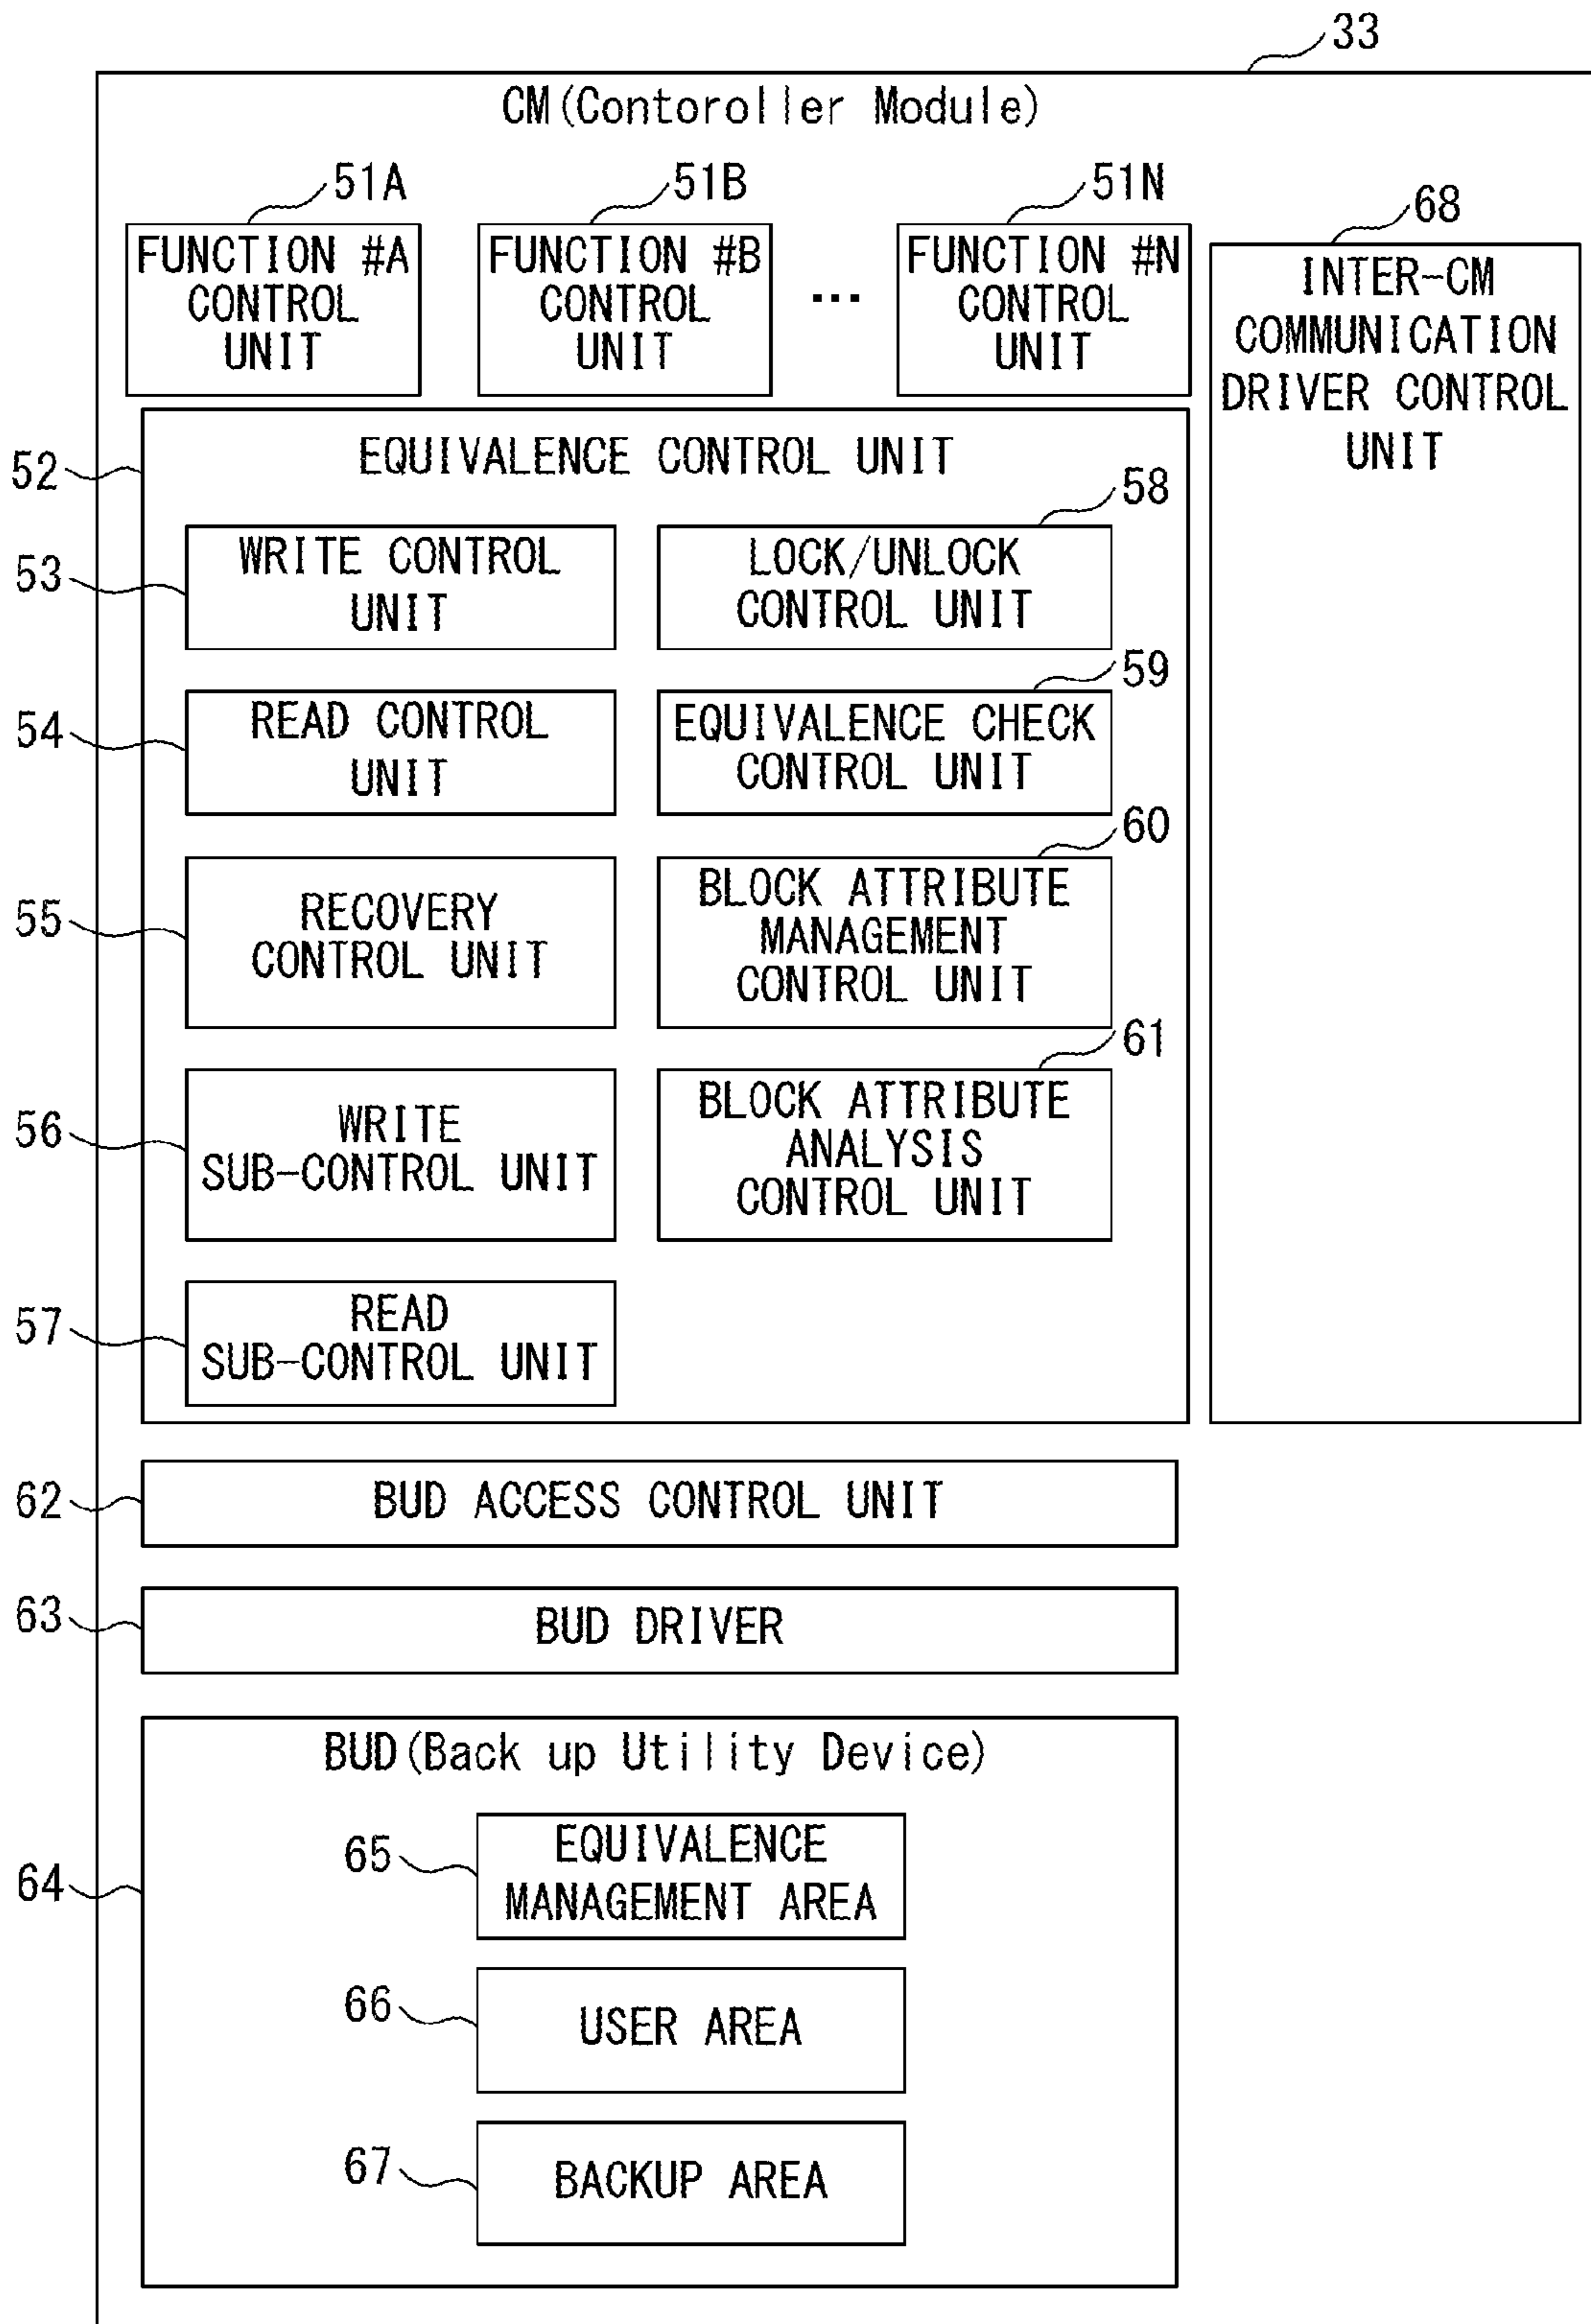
33

CM (Contoroller Module)

51A
FUNCTION #A CONTROL UNIT

51B
FUNCTION #B CONTROL UNIT

...

51N
FUNCTION #N CONTROL UNIT

68
INTER-CM COMMUNICATION DRIVER CONTROL UNIT

52
EQUIVALENCE CONTROL UNIT

53
WRITE CONTROL UNIT

58
LOCK/UNLOCK CONTROL UNIT

54
READ CONTROL UNIT

59
EQUIVALENCE CHECK CONTROL UNIT

55
RECOVERY CONTROL UNIT

60
BLOCK ATTRIBUTE MANAGEMENT CONTROL UNIT

56
WRITE SUB-CONTROL UNIT

61
BLOCK ATTRIBUTE ANALYSIS CONTROL UNIT

57
READ SUB-CONTROL UNIT

62
BUD ACCESS CONTROL UNIT

63
BUD DRIVER

64
BUD (Back up Utility Device)

65
EQUIVALENCE MANAGEMENT AREA

66
USER AREA

67
BACKUP AREA